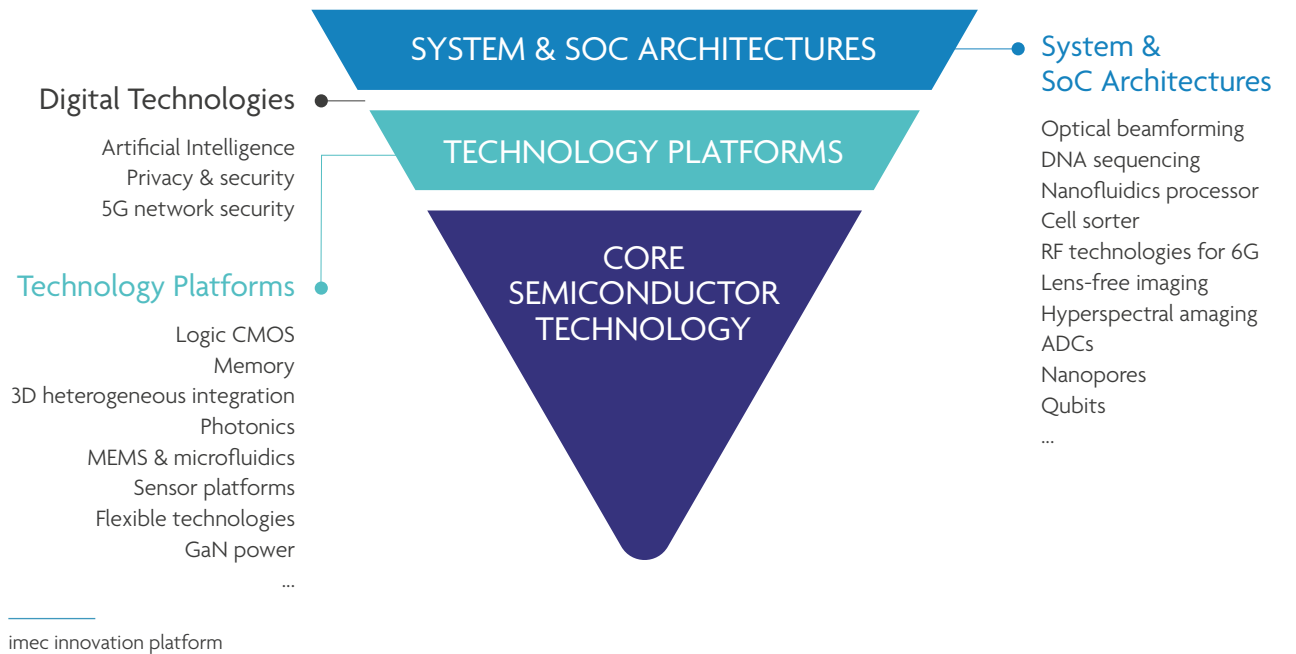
SYSTEM & SOC ARCHITECTURES

TECHNOLOGY PLATFORMS

CORE SEMICONDUCTOR TECHNOLOGY

Digital Technologies

Artificial Intelligence
Privacy & security
5G network security

Technology Platforms

Logic CMOS
Memory
3D heterogeneous integration
Photonics
MEMS & microfluidics
Sensor platforms
Flexible technologies
GaN power
...

System & SoC Architectures

Optical beamforming
DNA sequencing
Nanofluidics processor
Cell sorter
RF technologies for 6G
Lens-free imaging
Hyperspectral amaging
ADCs
Nanopores
Qubits
...

imec innovation platform